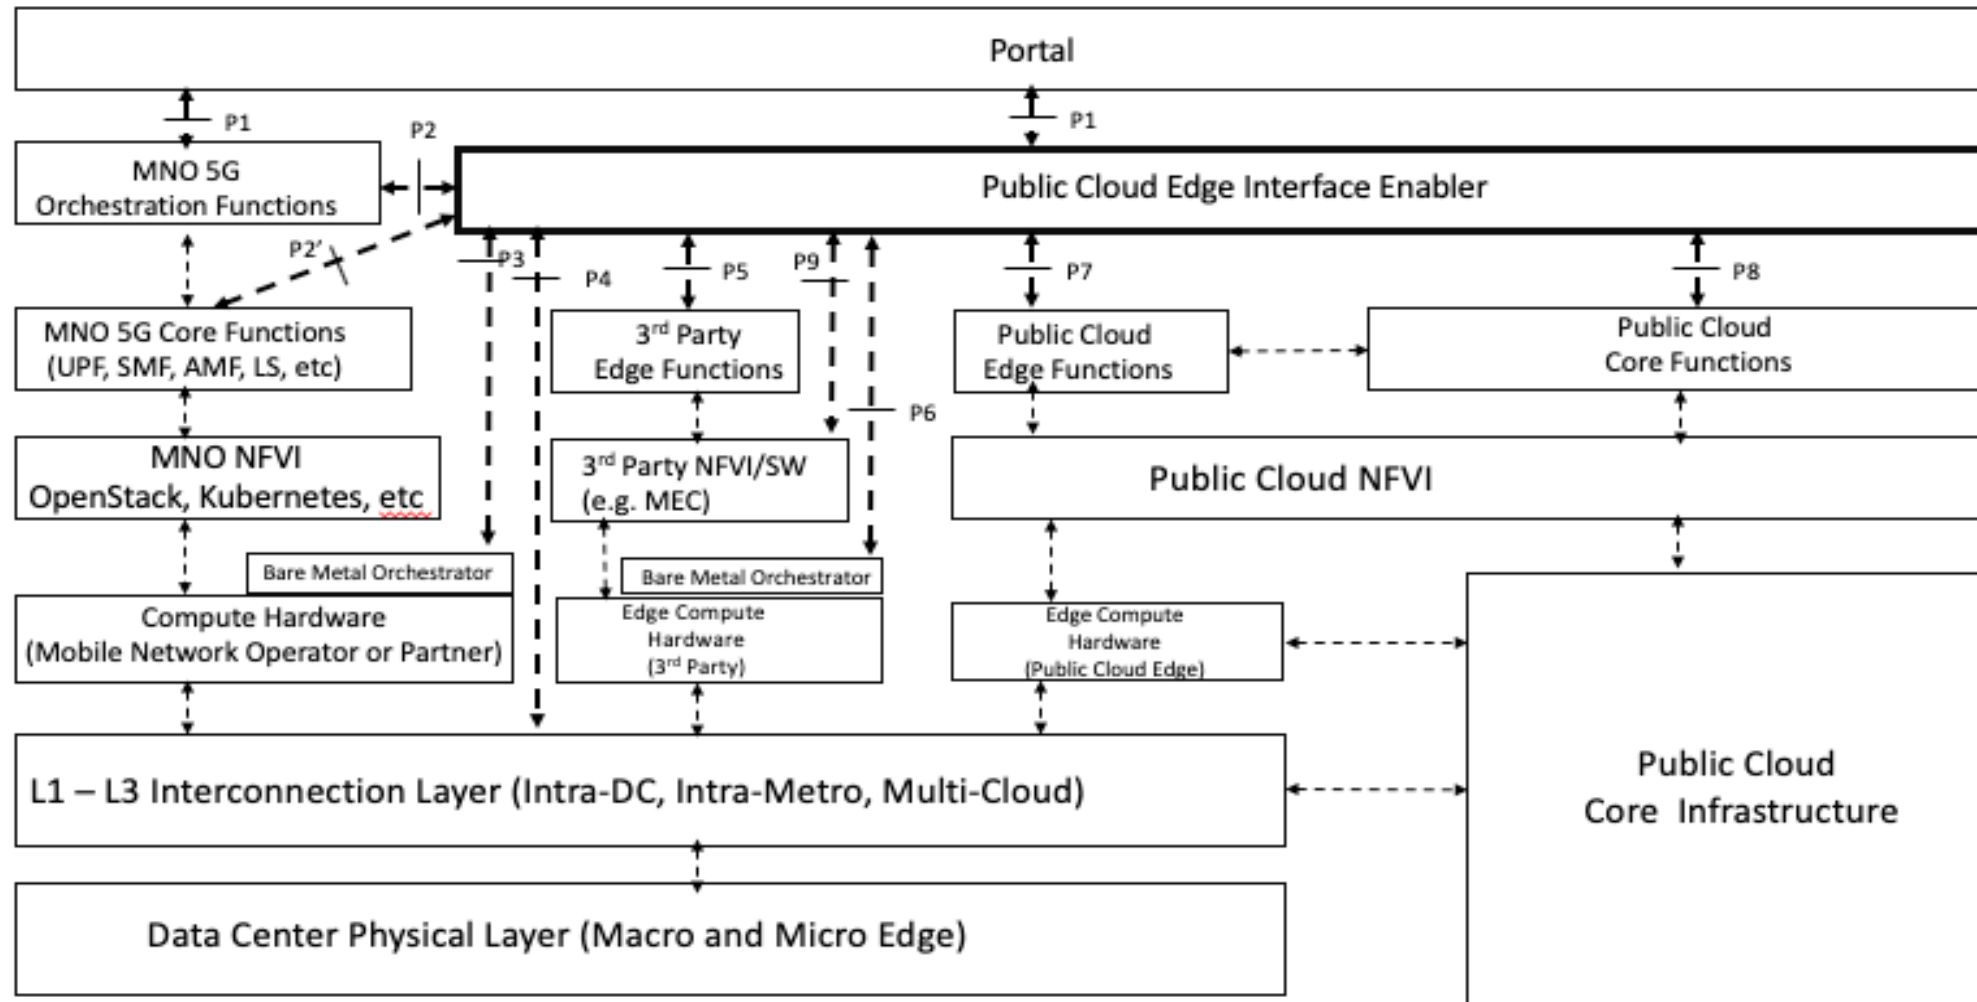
Portal

P1

P1

P2

MNO 5G Orchestration Functions

Public Cloud Edge Interface Enabler

P2'

P3

P4

P5

P9

P7

P8

MNO 5G Core Functions (UPF, SMF, AMF, LS, etc)

3$^{rd}$ Party Edge Functions

Public Cloud Edge Functions

Public Cloud Core Functions

P6

MNO NFVI OpenStack, Kubernetes, etc

3$^{rd}$ Party NFVI/SW (e.g. MEC)

Public Cloud NFVI

Bare Metal Orchestrator

Bare Metal Orchestrator

Compute Hardware (Mobile Network Operator or Partner)

Edge Compute Hardware (3$^{rd}$ Party)

Edge Compute Hardware (Public Cloud Edge)

L1 – L3 Interconnection Layer (Intra-DC, Intra-Metro, Multi-Cloud)

Public Cloud Core Infrastructure

Data Center Physical Layer (Macro and Micro Edge)